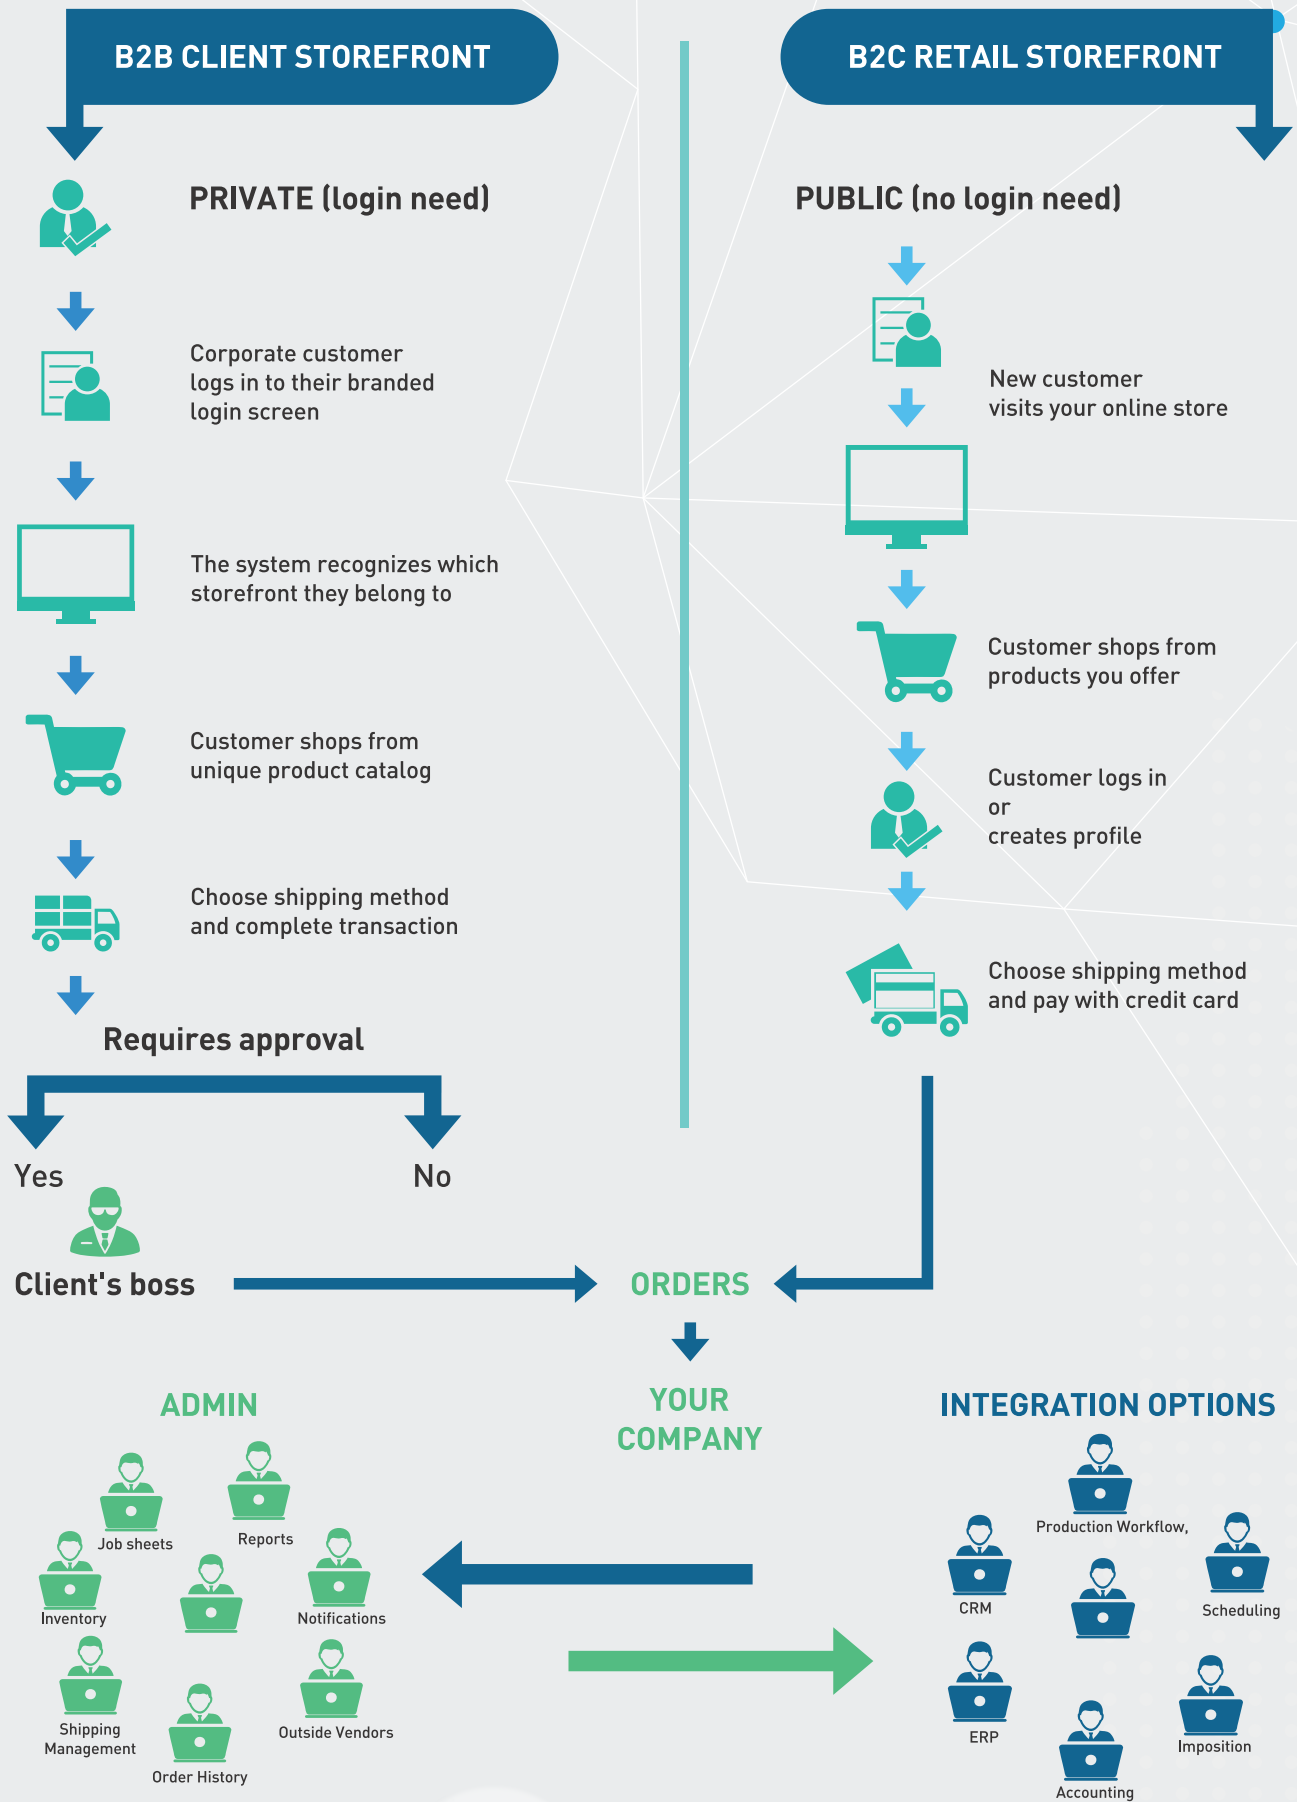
B2B CLIENT STOREFRONT

PRIVATE (login need)

Corporate customer logs in to their branded login screen

The system recognizes which storefront they belong to

Customer shops from unique product catalog

Choose shipping method and complete transaction

Requires approval

Yes

No

Client's boss

B2C RETAIL STOREFRONT

PUBLIC (no login need)

New customer visits your online store

Customer shops from products you offer

Customer logs in
or
creates profile

Choose shipping method and pay with credit card

ORDERS

YOUR COMPANY

ADMIN

Job sheets

Reports

Inventory

Notifications

Shipping Management

Order History

Outside Vendors

INTEGRATION OPTIONS

Production Workflow,

CRM

Scheduling

ERP

Imposition

Accounting